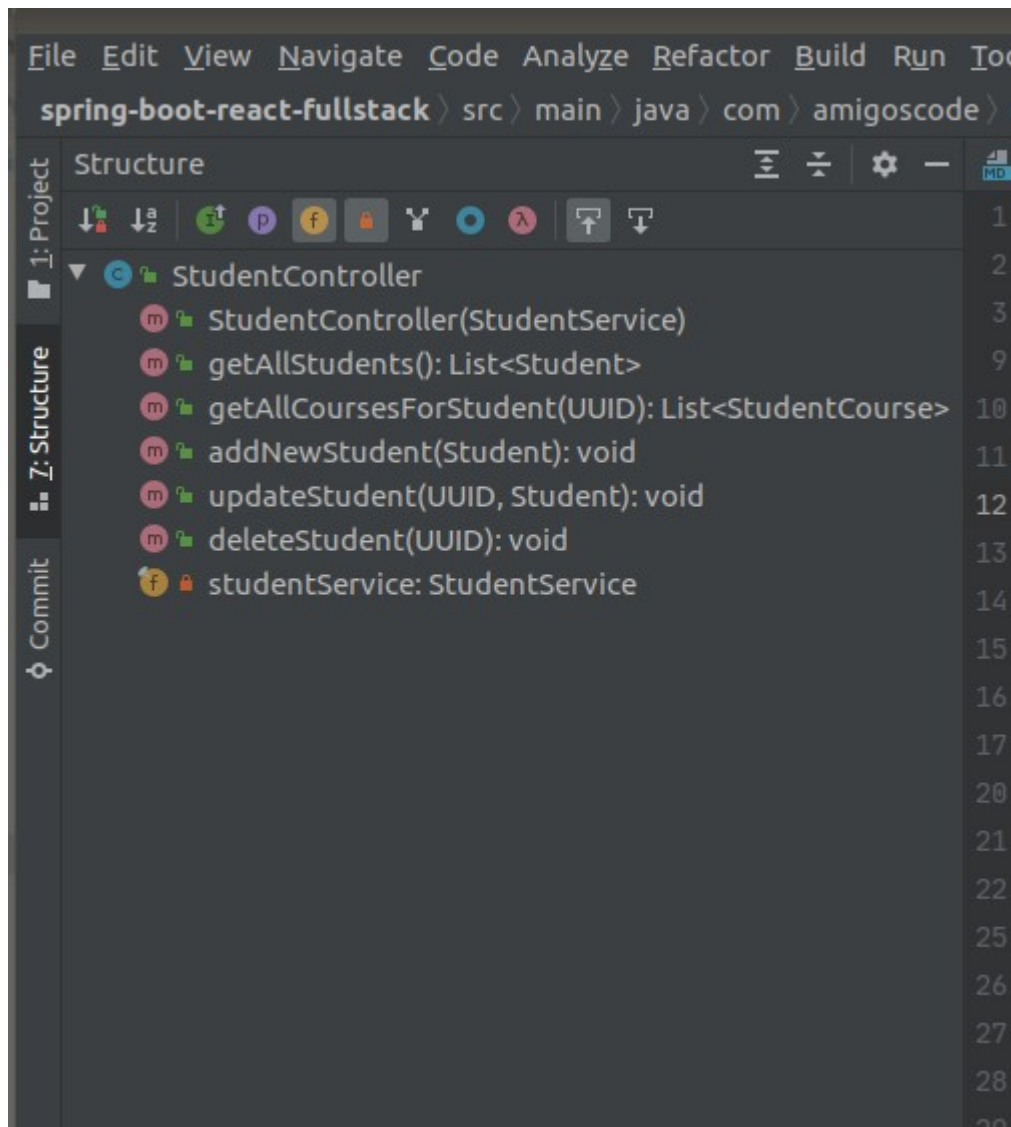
File Edit View Navigate Code Analyze Refactor Build Run Too

spring-boot-react-fullstack 〉 src 〉 main 〉 java 〉 com 〉 amigoscode 〉

1: Project

Z: Structure

Commit

Structure

StudentController
StudentController(StudentService)
getAllStudents(): List<Student>
getAllCoursesForStudent(UUID): List<StudentCourse>
addNewStudent(Student): void
updateStudent(UUID, Student): void
deleteStudent(UUID): void
studentService: StudentService

1
2
3
9
10
11
12
13
14
15
16
17
20
21
22
25
26
27
28